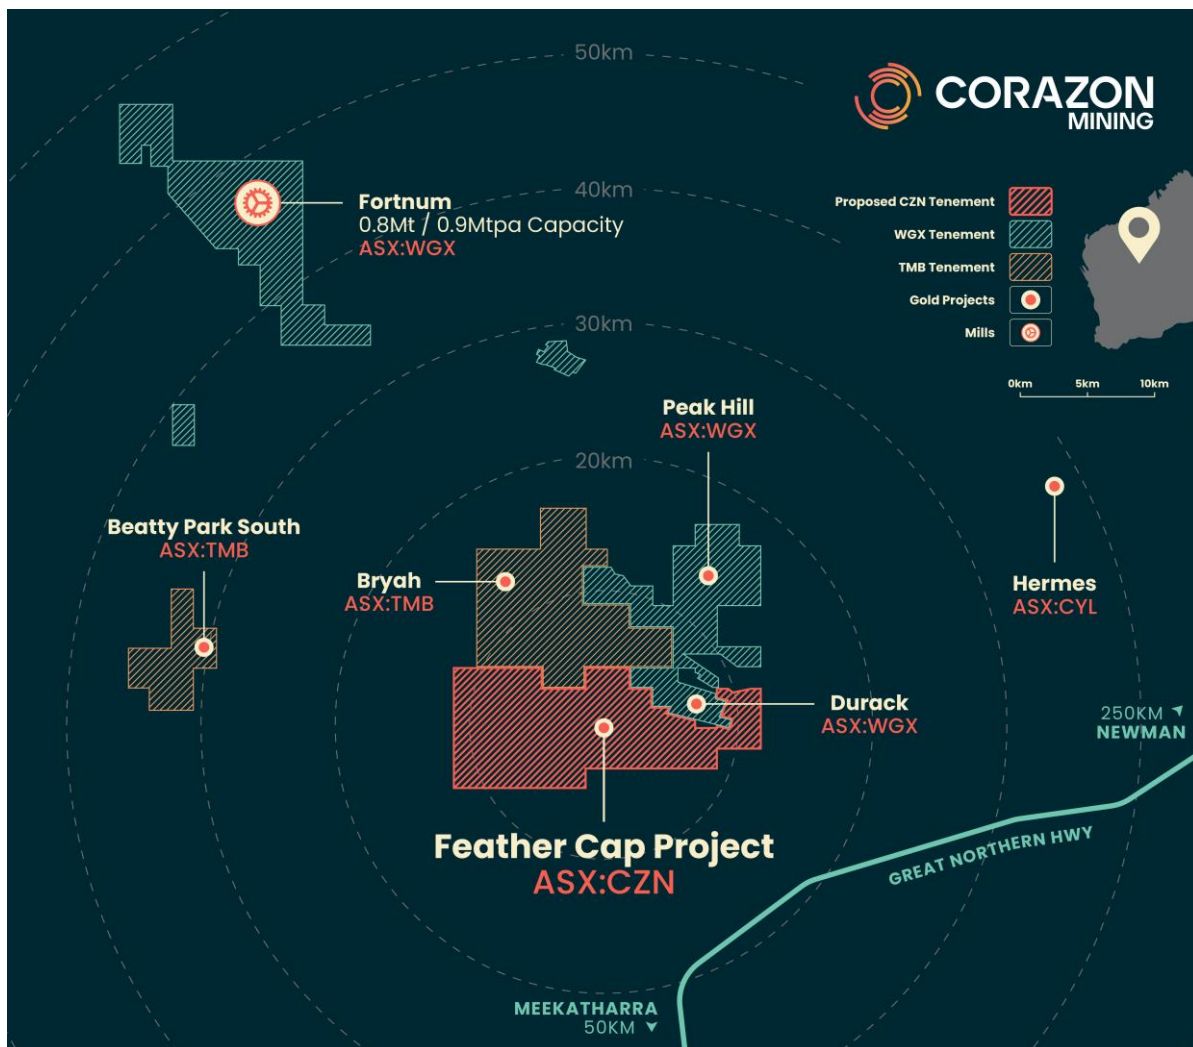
CORAZON MINING

50km

40km

30km

20km

Fortnum
0.8Mt / 0.9Mtpa Capacity
ASX:WGX

Proposed CZN Tenement
WGX Tenement
TMB Tenement
Gold Projects
Mills

0km 5km 10km

Peak Hill
ASX:WGX

Beatty Park South
ASX:TMB

Bryah
ASX:TMB

Hermes
ASX:CYL

Durack
ASX:WGX

250KM
NEWMAN

Feather Cap Project
ASX:CZN

GREAT NORTHERN HWY

MEEKATHARRA
50KM